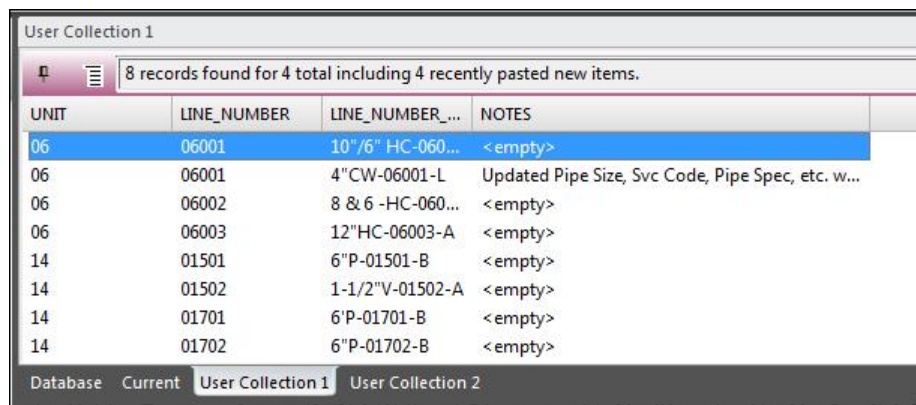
User Collection 1

8 records found for 4 total including 4 recently pasted new items.

| UNIT | LINE_NUMBER | LINE_NUMBER_... | NOTES |
|---|---|---|---|
| 06 | 06001 | 10"/6" HC-060... | <empty> |
| 06 | 06001 | 4"CW-06001-L | Updated Pipe Size, Svc Code, Pipe Spec, etc. w... |
| 06 | 06002 | 8 & 6 -HC-060... | <empty> |
| 06 | 06003 | 12"HC-06003-A | <empty> |
| 14 | 01501 | 6"P-01501-B | <empty> |
| 14 | 01502 | 1-1/2"V-01502-A | <empty> |
| 14 | 01701 | 6'P-01701-B | <empty> |
| 14 | 01702 | 6"P-01702-B | <empty> |

Database Current User Collection 1 User Collection 2